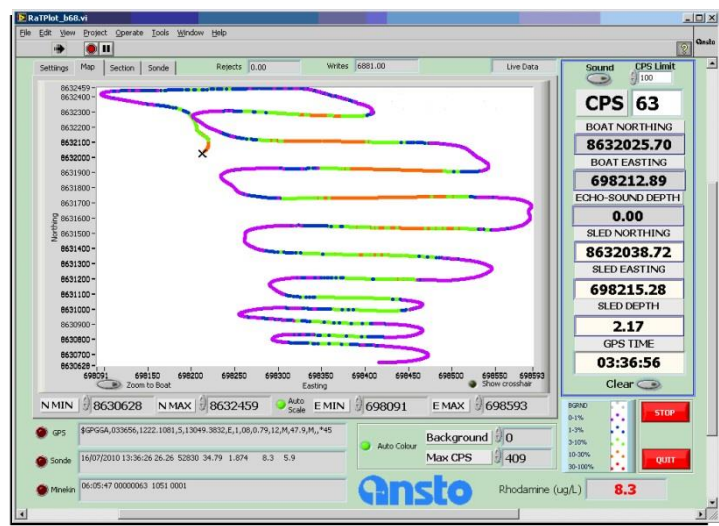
RaTPlot_b68.vi

File Edit View Project Operate Tools Window Help

Ansto

Settings Map Section Sonde Rejects 0.00 Writes 6881.00 Live Data

Sound CPS Limit 100

CPS 63

BOAT NORTHING
8632025.70
BOAT EASTING
698212.89
ECHO-SOUND DEPTH
0.00
SLED NORTHING
8632038.72
SLED EASTING
698215.28
SLED DEPTH
2.17
GPS TIME
03:36:56
Clear

8632459
8632300
8632200
8632100
8632000
8631900
8631800
8631700
8631600
8631500
8631400
8631300
8631200
8631100
8631000
8630900
8630800
8630700
8630628

Northing

698091 698150 698200 698250 698300 698350 698400 698450 698500 698550 698593

Zoom to Boat Easting Show crosshair

N MIN 8630628 N MAX 8632459 Auto Scale E MIN 698091 E MAX 698593

GPS $GPGGA,033656,1222.1081,S,13049.3832,E,1,08,0.79,12,M,47.9,M,,*45

Sonde 16/07/2010 13:36:26 26.26 52830 34.79 1.874 8.3 5.9

Minekin 06:05:47 00000063 1051 0001

Auto Colour Background 0
Max CPS 409

BGRND
0-1%
1-3%
3-10%
10-30%
30-100%

STOP

QUIT

ansto

Rhodamine (ug/L) 8.3